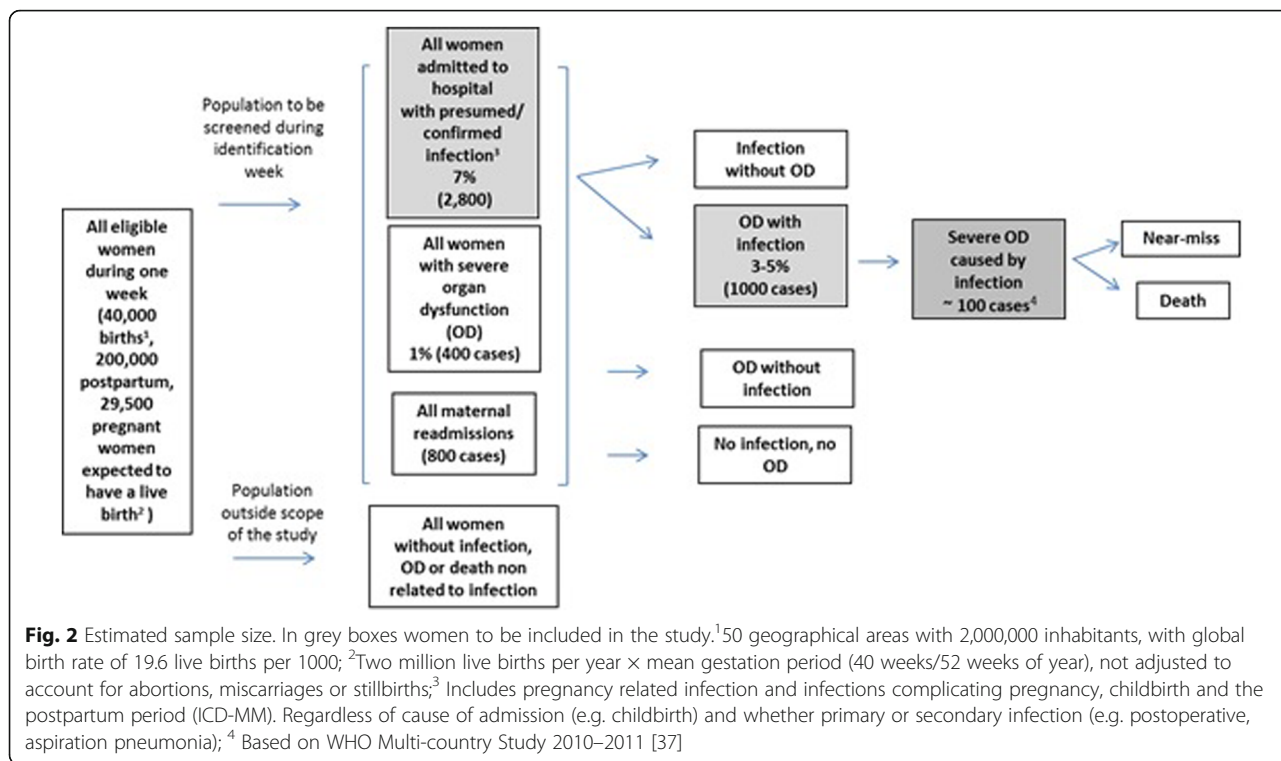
All eligible women during one week (40,000 births$^1$, 200,000 postpartum, 29,500 pregnant women expected to have a live birth$^2$ )

Population to be screened during identification week

Population outside scope of the study

All women admitted to hospital with presumed/ confirmed infection$^3$ 7% (2,800)

All women with severe organ dysfunction (OD) 1% (400 cases)

All maternal readmissions (800 cases)

All women without infection, OD or death non related to infection

Infection without OD

OD with infection 3-5% (1000 cases)

OD without infection

No infection, no OD

Severe OD caused by infection ~ 100 cases$^4$

Near-miss

Death

**Fig. 2** Estimated sample size. In grey boxes women to be included in the study.$^1$50 geographical areas with 2,000,000 inhabitants, with global birth rate of 19.6 live births per 1000; $^2$Two million live births per year × mean gestation period (40 weeks/52 weeks of year), not adjusted to account for abortions, miscarriages or stillbirths;$^3$ Includes pregnancy related infection and infections complicating pregnancy, childbirth and the postpartum period (ICD-MM). Regardless of cause of admission (e.g. childbirth) and whether primary or secondary infection (e.g. postoperative, aspiration pneumonia); $^4$ Based on WHO Multi-country Study 2010–2011 [37]